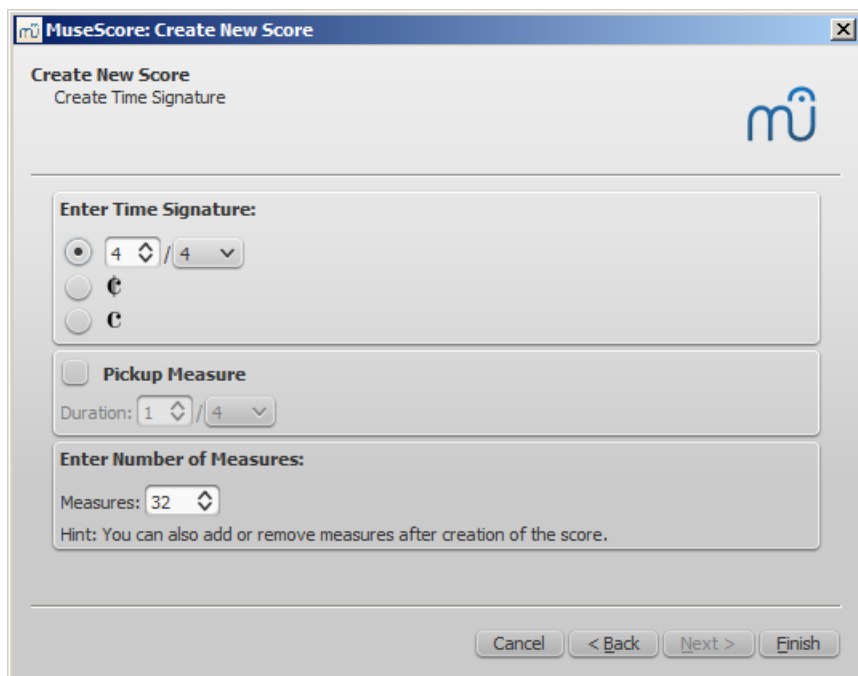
MuseScore: Create New Score

Create New Score
Create Time Signature

Enter Time Signature:

4 / 4

¢

C

Pickup Measure

Duration: 1 / 4

Enter Number of Measures:

Measures: 32

Hint: You can also add or remove measures after creation of the score.

Cancel   < Back   Next >   Finish